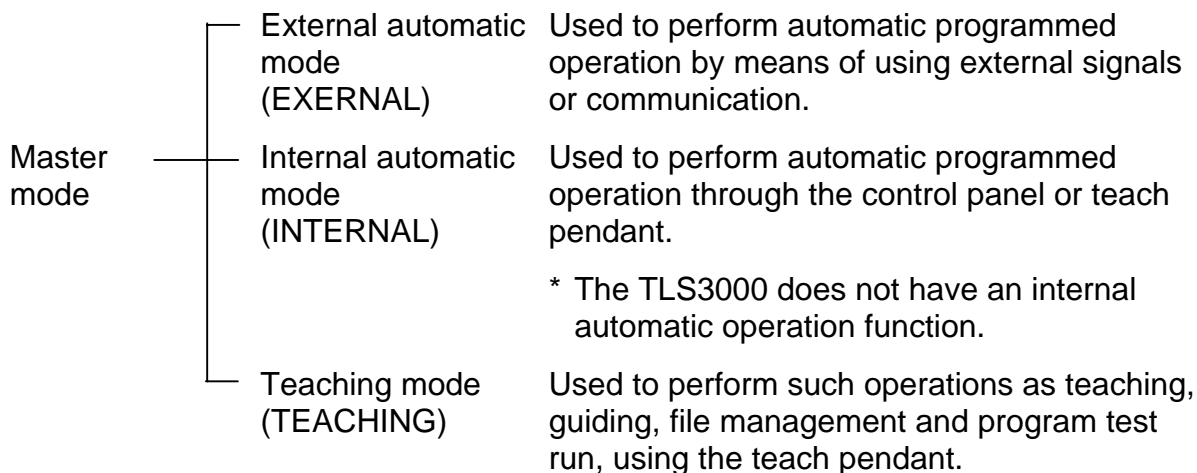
Master mode

External automatic mode (EXERNAL)

Used to perform automatic programmed operation by means of using external signals or communication.

Internal automatic mode (INTERNAL)

Used to perform automatic programmed operation through the control panel or teach pendant.

* The TLS3000 does not have an internal automatic operation function.

Teaching mode (TEACHING)

Used to perform such operations as teaching, guiding, file management and program test run, using the teach pendant.